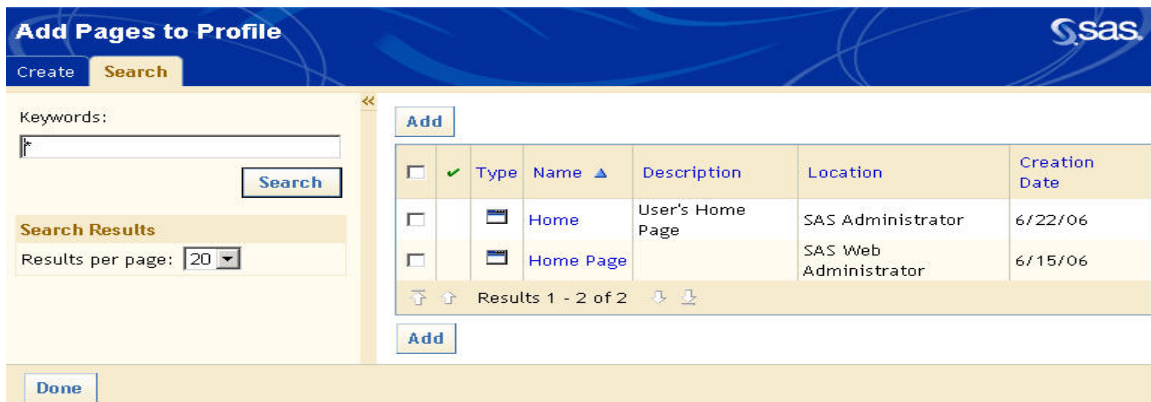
Add Pages to Profile

sas.

Create Search

Keywords:

*

Search

Search Results

Results per page: 20

Add

| | | Type | Name | Description | Location | Creation Date |
|---|---|---|---|---|---|---|
| | | | Home | User's Home Page | SAS Administrator | 6/22/06 |
| | | | Home Page | | SAS Web Administrator | 6/15/06 |

Results 1 - 2 of 2

Add

Done